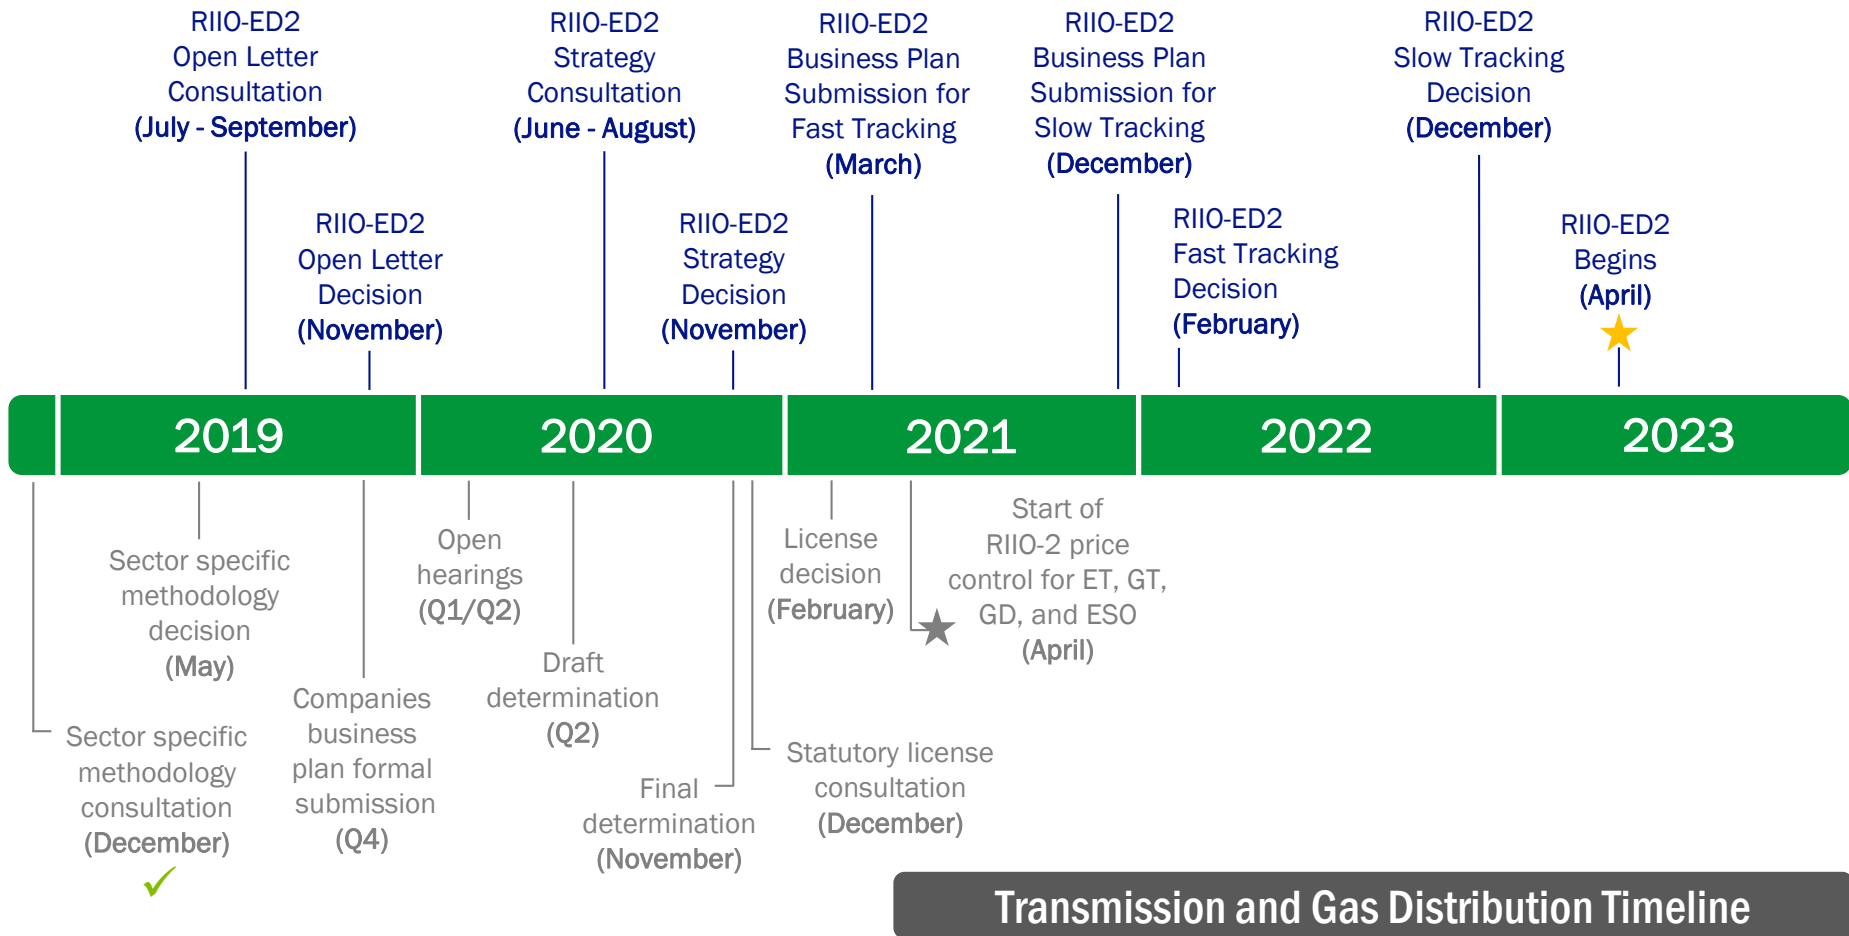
RIIO-ED2 Open Letter Consultation (July - September)

RIIO-ED2 Strategy Consultation (June - August)

RIIO-ED2 Business Plan Submission for Fast Tracking (March)

RIIO-ED2 Business Plan Submission for Slow Tracking (December)

RIIO-ED2 Slow Tracking Decision (December)

RIIO-ED2 Open Letter Decision (November)

RIIO-ED2 Strategy Decision (November)

RIIO-ED2 Fast Tracking Decision (February)

RIIO-ED2 Begins (April)

2019

2020

2021

2022

2023

Sector specific methodology decision (May)

Open hearings (Q1/Q2)

License decision (February)

Start of RIIO-2 price control for ET, GT, GD, and ESO (April)

Draft determination (Q2)

Companies business plan formal submission (Q4)

Sector specific methodology consultation (December)

Final determination (November)

Statutory license consultation (December)

Transmission and Gas Distribution Timeline